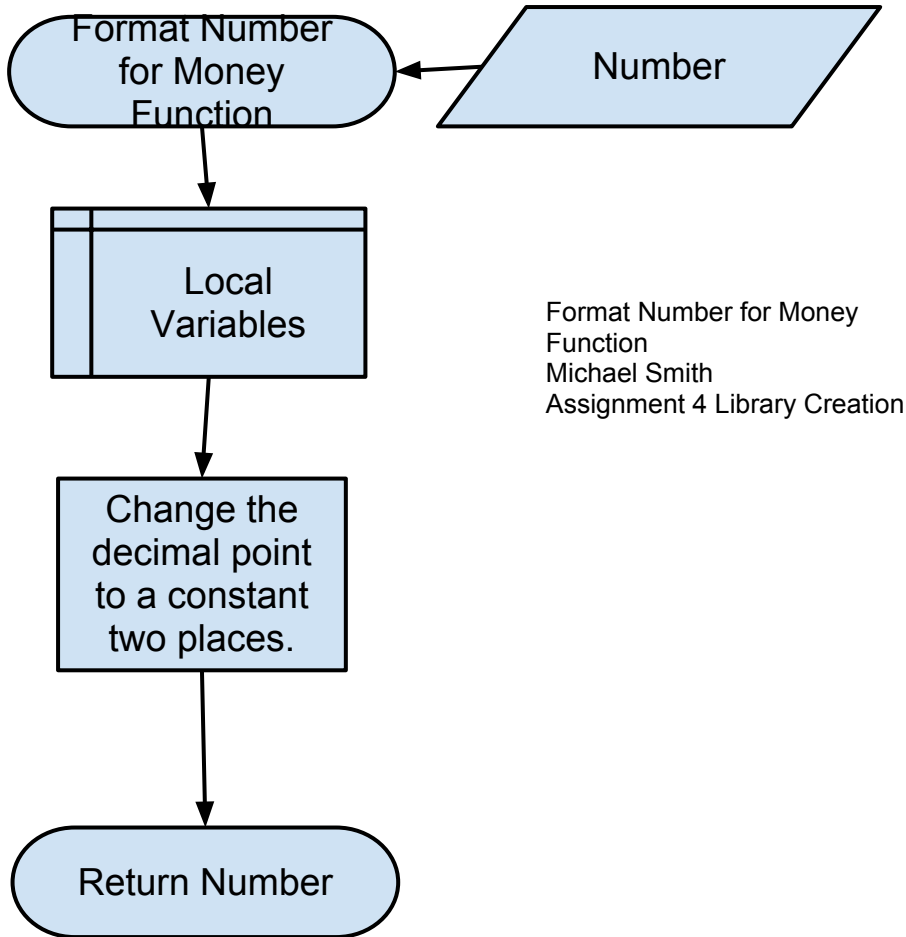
Format Number for Money Function

Number

Local Variables

Format Number for Money Function
Michael Smith
Assignment 4 Library Creation

Change the decimal point to a constant two places.

Return Number